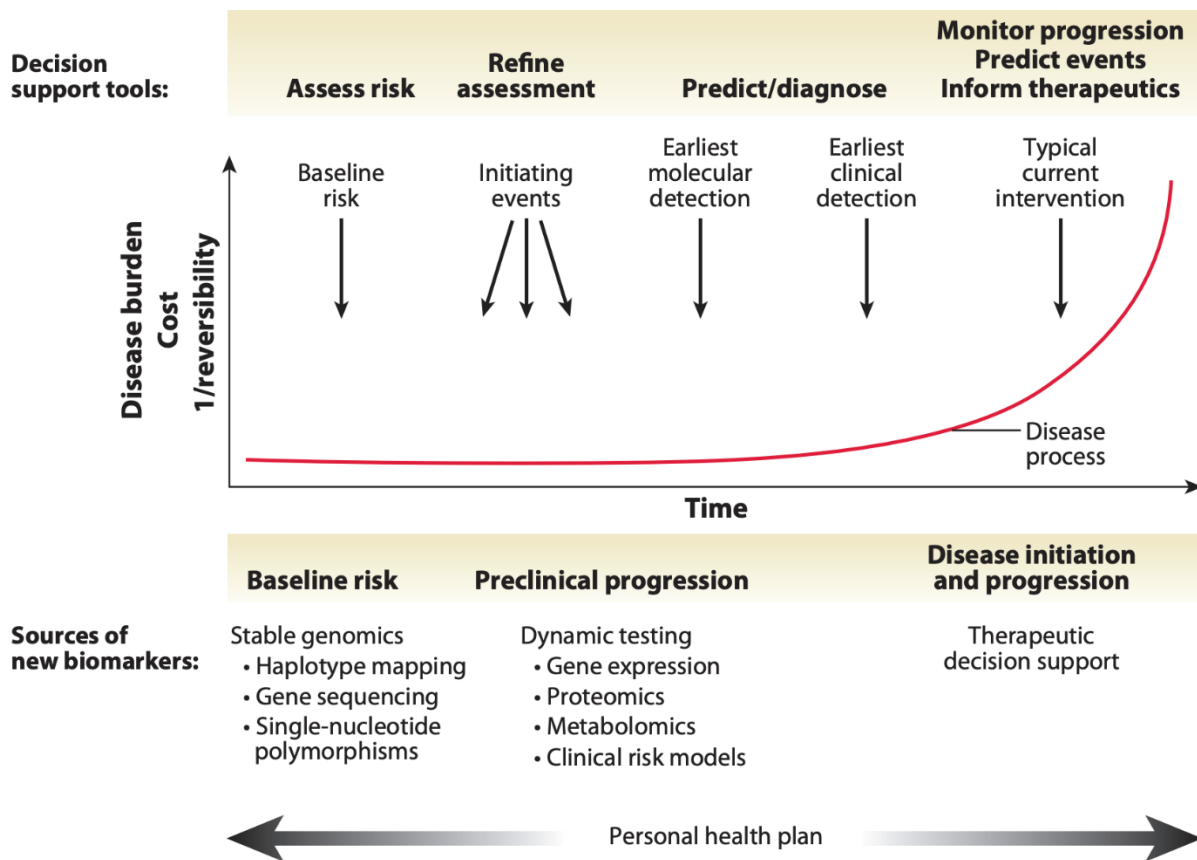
Decision support tools:

Assess risk

Refine assessment

Predict/diagnose

Monitor progression
Predict events
Inform therapeutics

Disease burden
Cost
1/reversibility

Baseline risk

Initiating events

Earliest molecular detection

Earliest clinical detection

Typical current intervention

Disease process

Time

Baseline risk

Preclinical progression

Disease initiation and progression

Sources of new biomarkers:

Stable genomics
• Haplotype mapping
• Gene sequencing
• Single-nucleotide polymorphisms

Dynamic testing
• Gene expression
• Proteomics
• Metabolomics
• Clinical risk models

Therapeutic decision support

Personal health plan